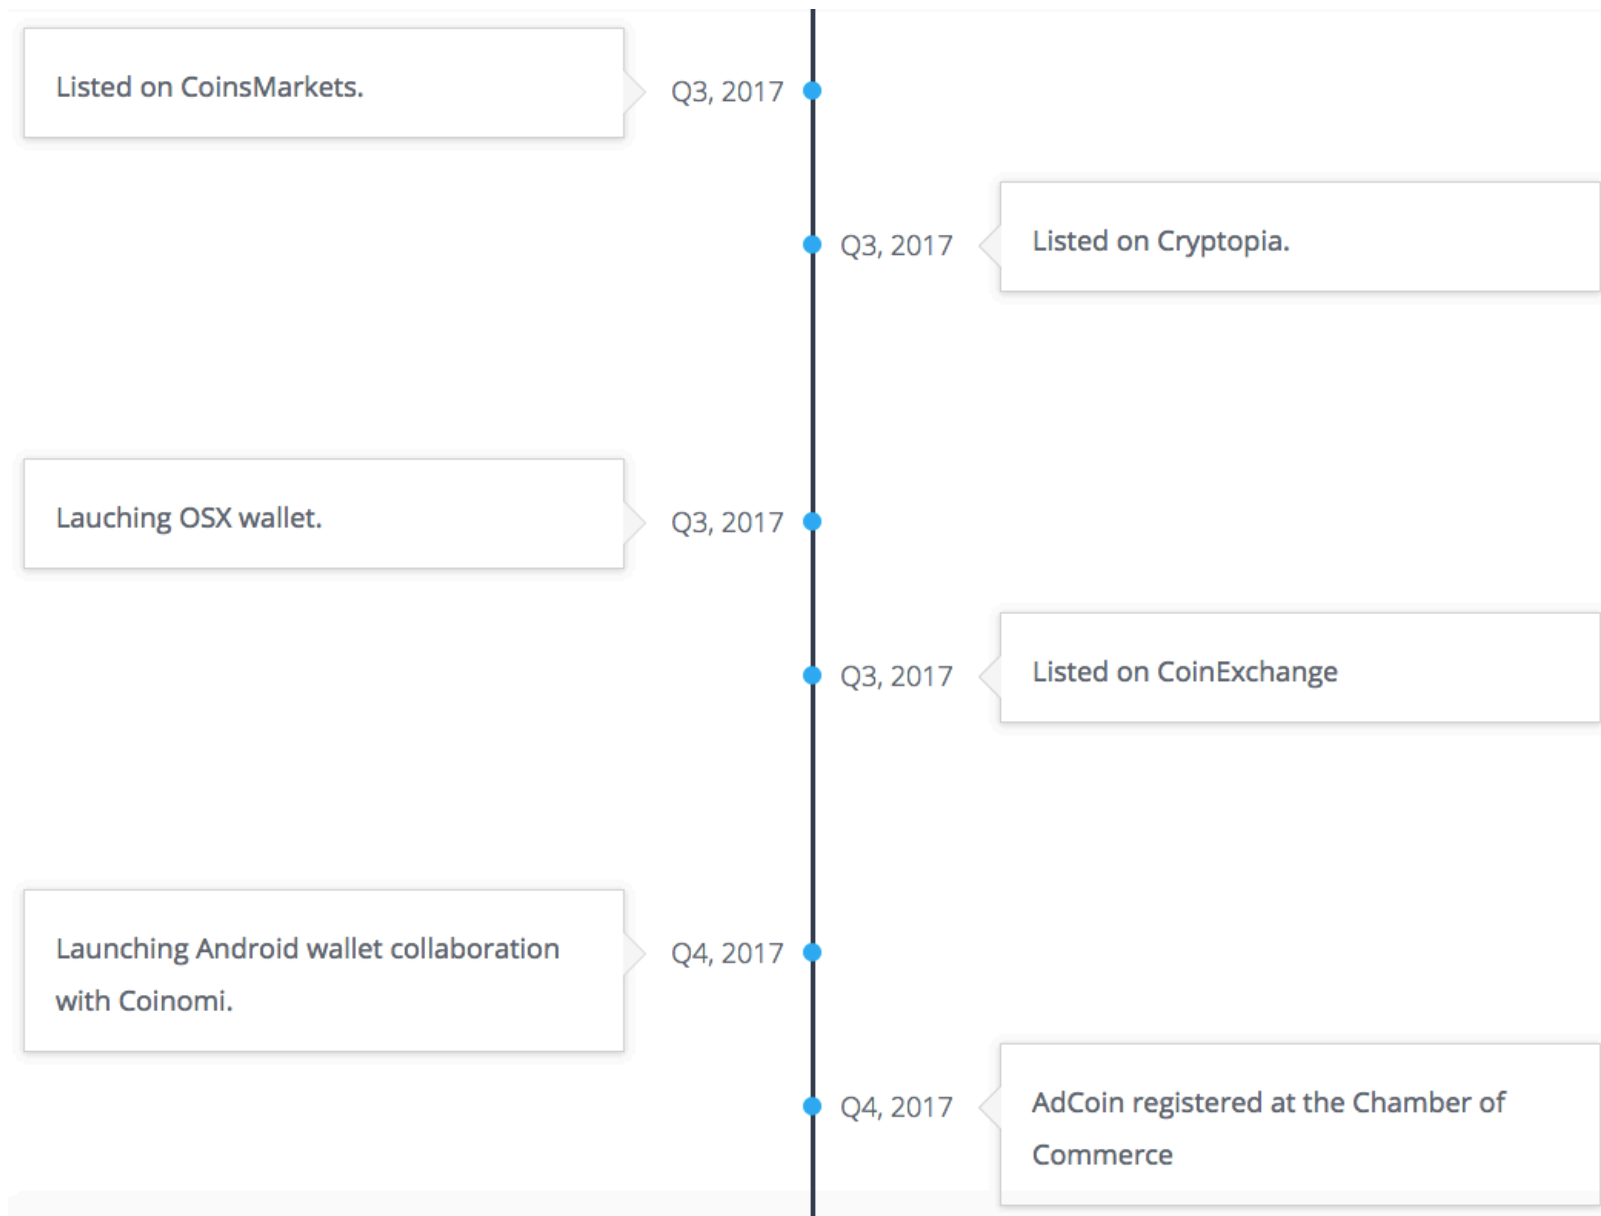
Listed on CoinsMarkets.

Q3, 2017

Q3, 2017

Listed on Cryptopia.

Lauching OSX wallet.

Q3, 2017

Q3, 2017

Listed on CoinExchange

Launching Android wallet collaboration with Coinomi.

Q4, 2017

Q4, 2017

AdCoin registered at the Chamber of Commerce